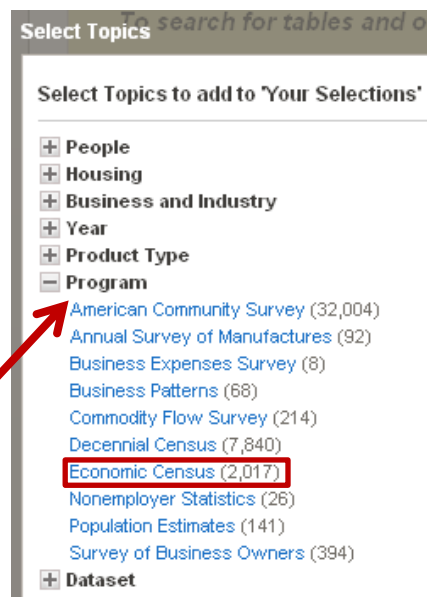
Select Topics

To search for tables and o

Select Topics to add to 'Your Selections'

+ People
+ Housing
+ Business and Industry
+ Year
+ Product Type
− Program
American Community Survey (32,004)
Annual Survey of Manufactures (92)
Business Expenses Survey (8)
Business Patterns (68)
Commodity Flow Survey (214)
Decennial Census (7,840)
Economic Census (2,017)
Nonemployer Statistics (26)
Population Estimates (141)
Survey of Business Owners (394)
+ Dataset